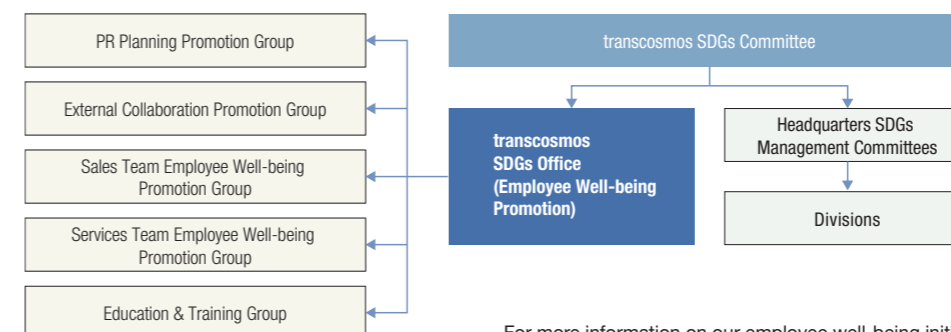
PR Planning Promotion Group

External Collaboration Promotion Group

Sales Team Employee Well-being Promotion Group

Services Team Employee Well-being Promotion Group

Education & Training Group

transcosmos SDGs Committee

transcosmos SDGs Office (Employee Well-being Promotion)

Headquarters SDGs Management Committees

Divisions

For more information on our employee well-being init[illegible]